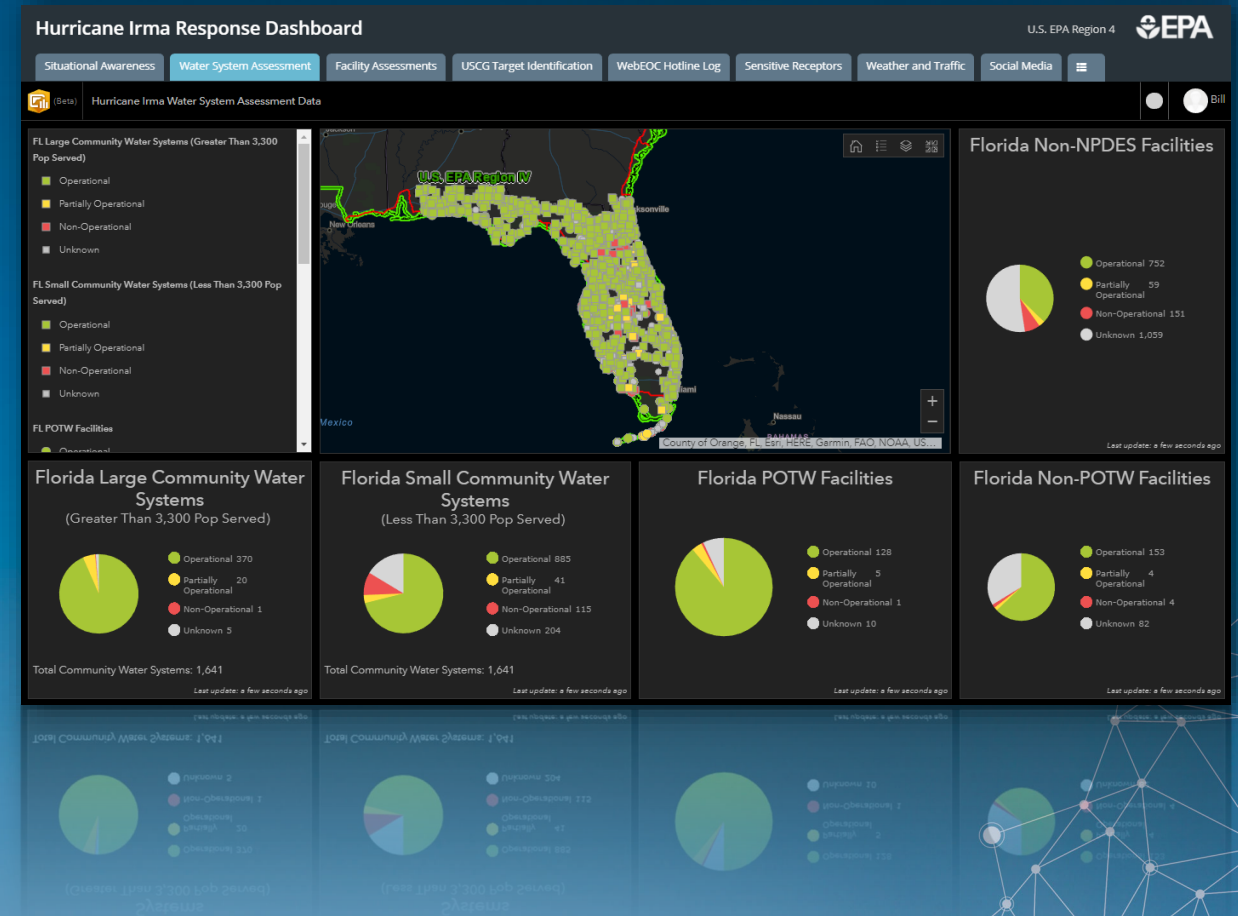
Hurricane Irma Response Dashboard

U.S. EPA Region 4

EPA

Situational Awareness | Water System Assessment | Facility Assessments | USCG Target Identification | WebEOC Hotline Log | Sensitive Receptors | Weather and Traffic | Social Media

(Beta) Hurricane Irma Water System Assessment Data

Bill

FL Large Community Water Systems (Greater Than 3,300 Pop Served)

Operational

Partially Operational

Non-Operational

Unknown

FL Small Community Water Systems (Less Than 3,300 Pop Served)

Operational

Partially Operational

Non-Operational

Unknown

FL POTW Facilities

Operational

U.S. EPA Region IV

Jacksonville

New Orleans

Miami

Nassau

Mexico

County of Orange, FL, Esri, HERE, Garmin, FAO, NOAA, US...

Florida Non-NPDES Facilities

Operational 752

Partially Operational 59

Non-Operational 151

Unknown 1,059

Last update: a few seconds ago

Florida Large Community Water Systems

(Greater Than 3,300 Pop Served)

Operational 370

Partially Operational 20

Non-Operational 1

Unknown 5

Total Community Water Systems: 1,641

Last update: a few seconds ago

Florida Small Community Water Systems

(Less Than 3,300 Pop Served)

Operational 885

Partially Operational 41

Non-Operational 115

Unknown 204

Total Community Water Systems: 1,641

Last update: a few seconds ago

Florida POTW Facilities

Operational 128

Partially Operational 5

Non-Operational 1

Unknown 10

Last update: a few seconds ago

Florida Non-POTW Facilities

Operational 153

Partially Operational 4

Non-Operational 4

Unknown 82

Last update: a few seconds ago